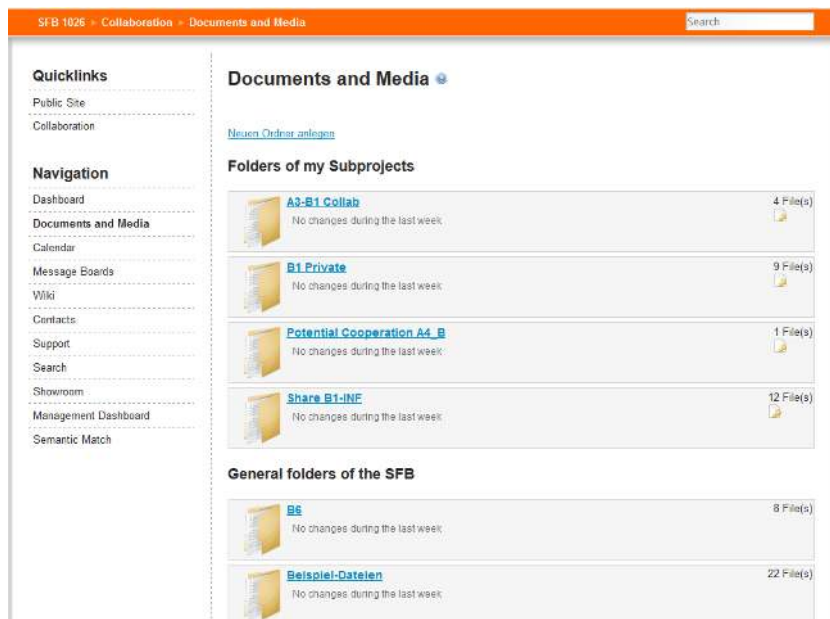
SFB 1026 » Collaboration » Documents and Media

Search

Quicklinks

Public Site

Collaboration

Navigation

Dashboard

Documents and Media

Calendar

Message Boards

Wiki

Contacts

Support

Search

Showroom

Management Dashboard

Semantic Match

Documents and Media

Neuen Ordner anlegen

Folders of my Subprojects

A3-B1 Collab
No changes during the last week
4 File(s)

B1 Private
No changes during the last week
9 File(s)

Potential Cooperation A4_B
No changes during the last week
1 File(s)

Share B1-INF
No changes during the last week
12 File(s)

General folders of the SFB

B6
No changes during the last week
8 File(s)

Beispiel-Dateien
No changes during the last week
22 File(s)